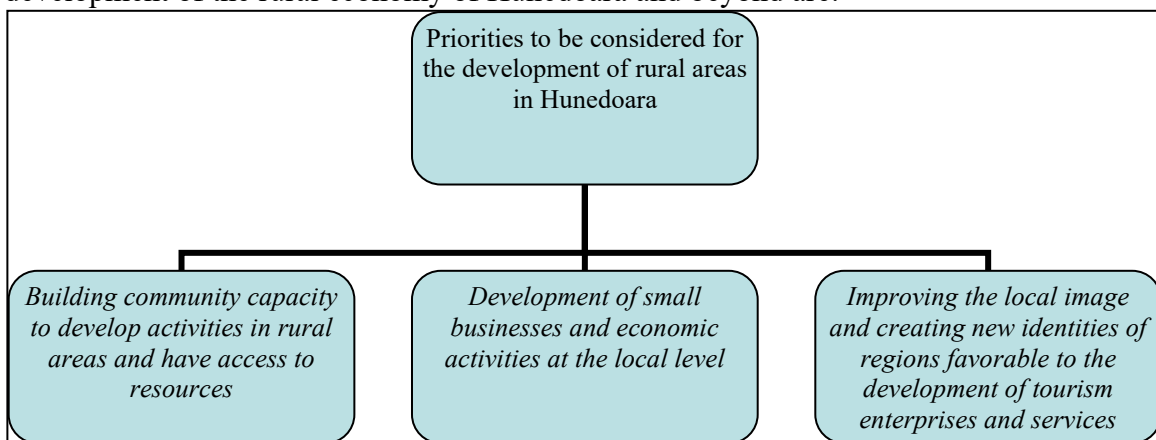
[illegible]

Priorities to be considered for the development of rural areas in Hunedoara

Building community capacity to develop activities in rural areas and have access to resources

Development of small businesses and economic activities at the local level

Improving the local image and creating new identities of regions favorable to the development of tourism enterprises and services